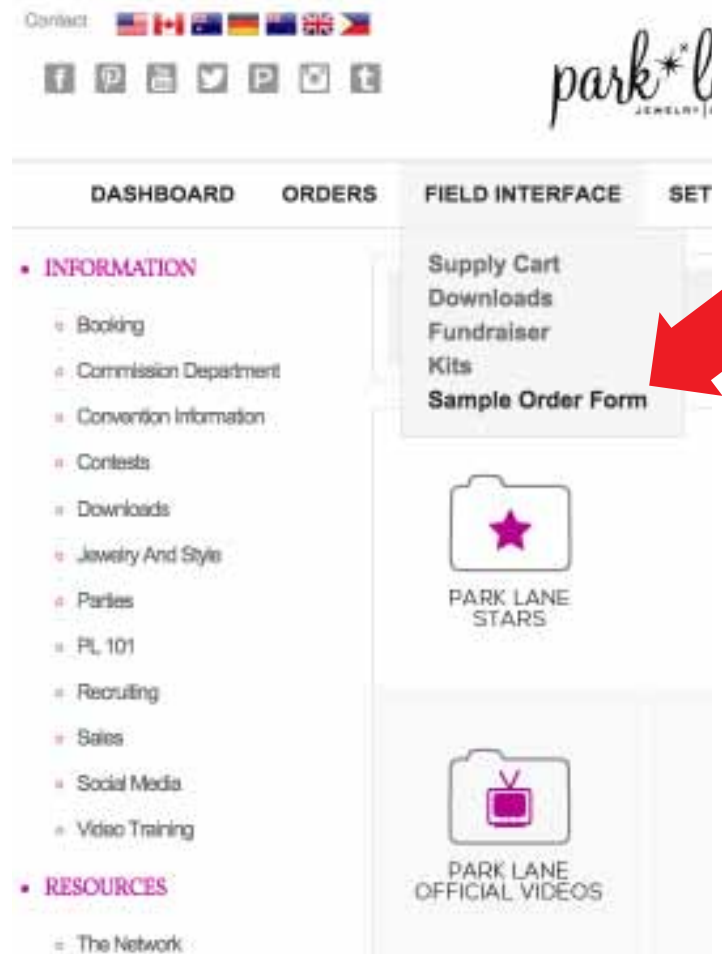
Contact

park*l

JEWELRY

DASHBOARD ORDERS FIELD INTERFACE SET

Supply Cart
Downloads
Fundraiser
Kits
Sample Order Form

- INFORMATION
- Booking
- Commission Department
- Convention Information
- Contests
- Downloads
- Jewelry And Style
- Parties
- PL 101
- Recruiting
- Sales
- Social Media
- Video Training
- RESOURCES
- The Network

PARK LANE STARS

PARK LANE OFFICIAL VIDEOS